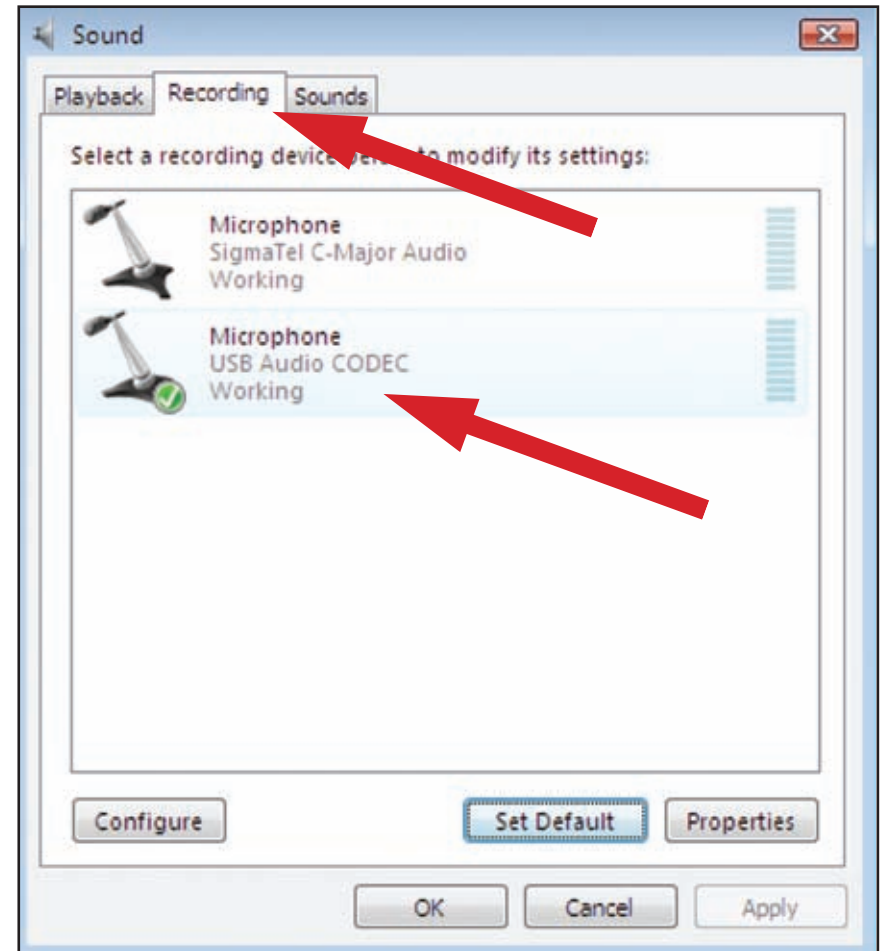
Sound

Playback Recording Sounds

Select a recording device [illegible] to modify its settings:

Microphone
SigmaTel C-Major Audio
Working

Microphone
USB Audio CODEC
Working

Configure

Set Default

Properties

OK

Cancel

Apply